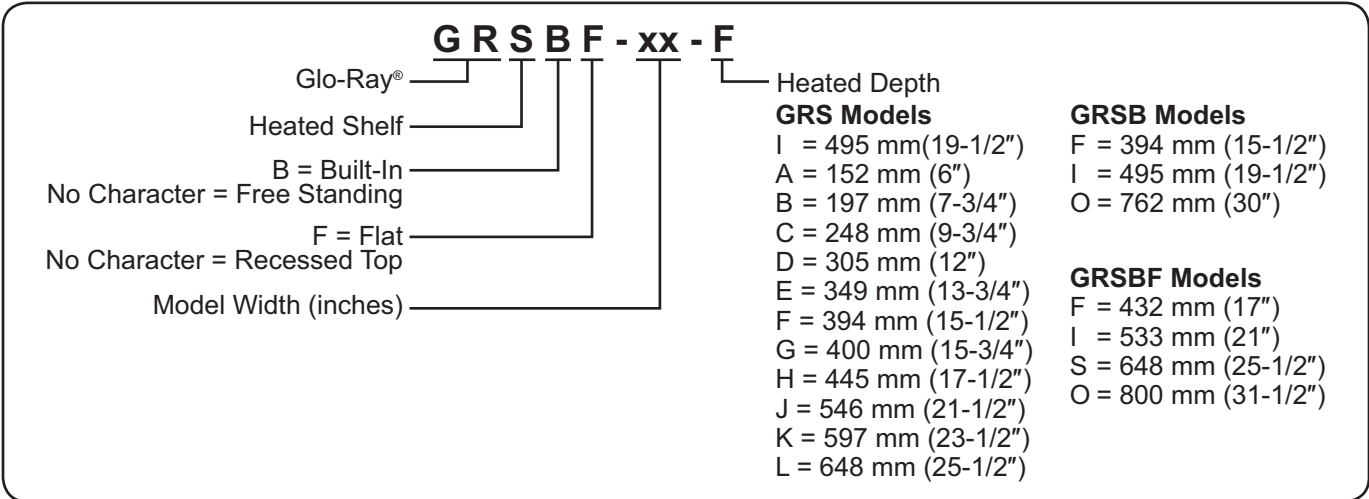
G R S B F - xx - F

Glo-Ray®

Heated Shelf

B = Built-In
No Character = Free Standing

F = Flat
No Character = Recessed Top

Model Width (inches)

Heated Depth

GRS Models
I = 495 mm(19-1/2″)
A = 152 mm (6″)
B = 197 mm (7-3/4″)
C = 248 mm (9-3/4″)
D = 305 mm (12″)
E = 349 mm (13-3/4″)
F = 394 mm (15-1/2″)
G = 400 mm (15-3/4″)
H = 445 mm (17-1/2″)
J = 546 mm (21-1/2″)
K = 597 mm (23-1/2″)
L = 648 mm (25-1/2″)

GRSB Models
F = 394 mm (15-1/2″)
I = 495 mm (19-1/2″)
O = 762 mm (30″)

GRSBF Models
F = 432 mm (17″)
I = 533 mm (21″)
S = 648 mm (25-1/2″)
O = 800 mm (31-1/2″)